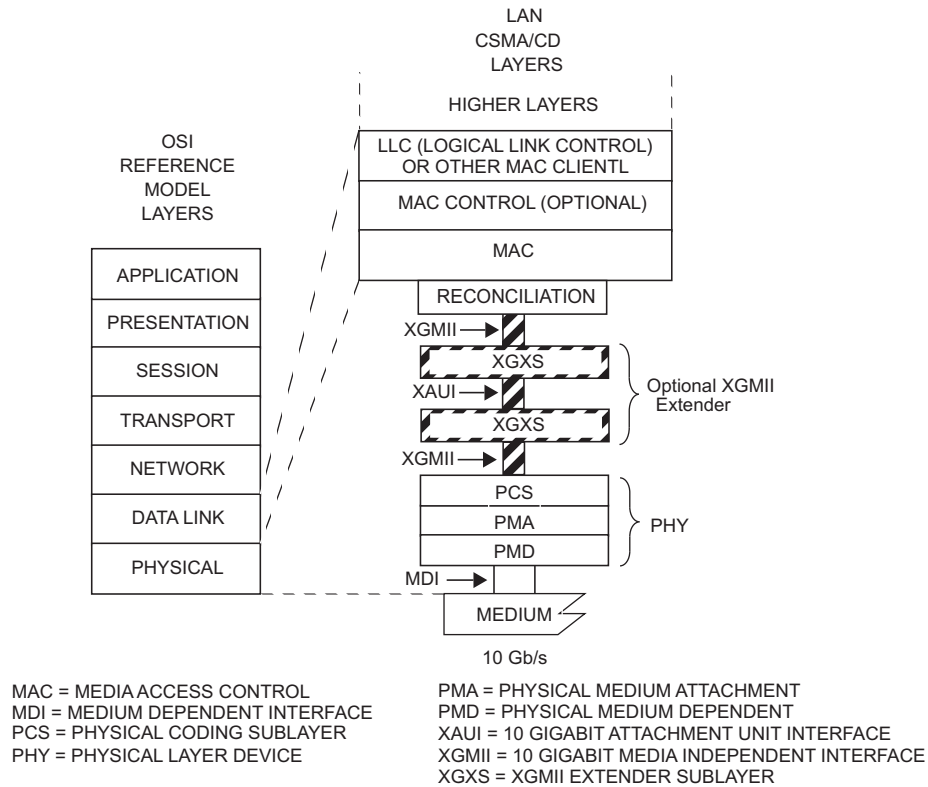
LAN
CSMA/CD
LAYERS

HIGHER LAYERS

LLC (LOGICAL LINK CONTROL) OR OTHER MAC CLIENTL

MAC CONTROL (OPTIONAL)

MAC

RECONCILIATION

XGMII

XGXS

XAUI

XGXS

XGMII

PCS

PMA

PMD

MDI

MEDIUM

10 Gb/s

Optional XGMII Extender

PHY

OSI
REFERENCE
MODEL
LAYERS

APPLICATION

PRESENTATION

SESSION

TRANSPORT

NETWORK

DATA LINK

PHYSICAL

MAC = MEDIA ACCESS CONTROL
MDI = MEDIUM DEPENDENT INTERFACE
PCS = PHYSICAL CODING SUBLAYER
PHY = PHYSICAL LAYER DEVICE

PMA = PHYSICAL MEDIUM ATTACHMENT
PMD = PHYSICAL MEDIUM DEPENDENT
XAUI = 10 GIGABIT ATTACHMENT UNIT INTERFACE
XGMII = 10 GIGABIT MEDIA INDEPENDENT INTERFACE
XGXS = XGMII EXTENDER SUBLAYER